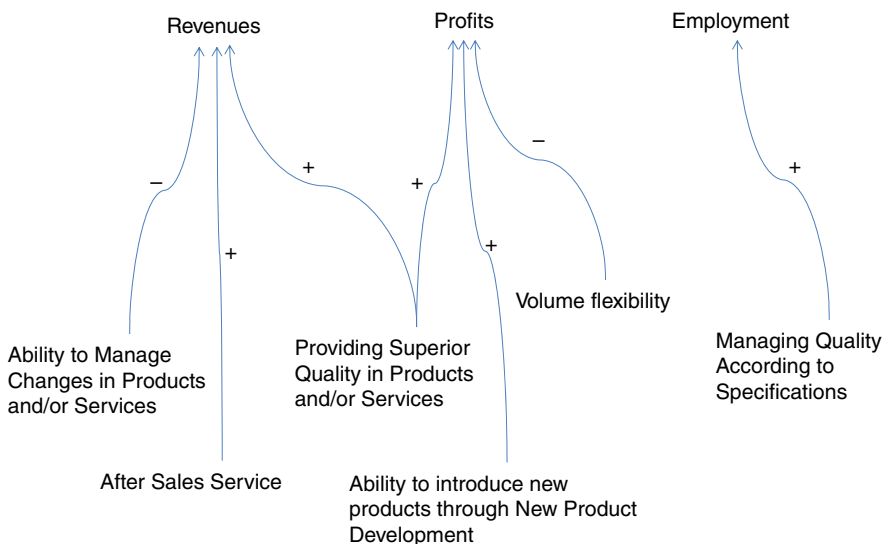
Revenues

Profits

Employment

–

+

+

+

–

+

+

+

Volume flexibility

Ability to Manage Changes in Products and/or Services

Providing Superior Quality in Products and/or Services

Managing Quality According to Specifications

After Sales Service

Ability to introduce new products through New Product Development